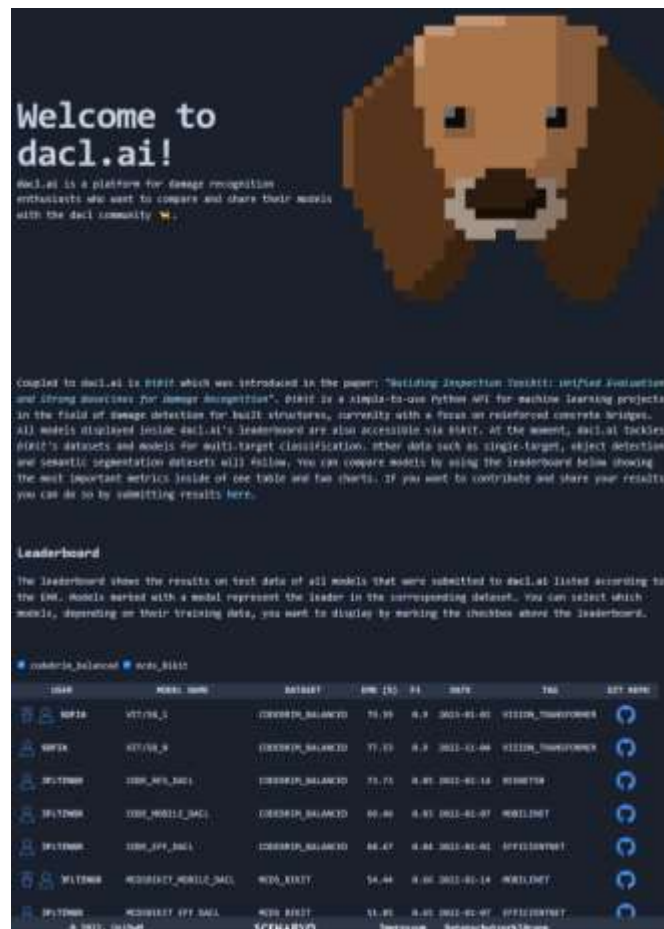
Welcome to dacl.ai!

dacl.ai is a platform for damage recognition enthusiasts who want to compare and share their models with the dacl community 🐈.

Coupled to dacl.ai is bikit which was introduced in the paper: "Building Inspection Toolkit: Unified Evaluation and Strong Baselines for Damage Recognition". bikit is a simple-to-use Python API for machine learning projects in the field of damage detection for built structures, currently with a focus on reinforced concrete bridges. All models displayed inside dacl.ai's leaderboard are also accessible via bikit. At the moment, dacl.ai tackles bikit's datasets and models for multi-target classification. Other data such as single-target, object detection and semantic segmentation datasets will follow. You can compare models by using the leaderboard below showing the most important metrics inside of one table and two charts. If you want to contribute and share your results you can do so by submitting results here.

Leaderboard

The leaderboard shows the results on test data of all models that were submitted to dacl.ai listed according to the EMR. Models marked with a medal represent the leader in the corresponding dataset. You can select which models, depending on their training data, you want to display by marking the checkbox above the leaderboard.

codebrim_balanced mcds_bikit

| USER | MODEL NAME | DATASET | EMR [%] | F1 | DATE | TAG | GIT REPO |
|---|---|---|---|---|---|---|---|
| SOPIA | VIT/16_1 | CODEBRIM_BALANCED | 79.35 | 0.9 | 2022-01-01 | VISION_TRANSFORMER | |
| SOPIA | VIT/16_8 | CODEBRIM_BALANCED | 77.33 | 0.9 | 2022-11-04 | VISION_TRANSFORMER | |
| DFLTENNR | CODE_MFS_DACL | CODEBRIM_BALANCED | 73.73 | 0.85 | 2022-01-14 | RESNET50 | |
| DFLTENNR | CODE_MOBILE_DACL | CODEBRIM_BALANCED | 69.46 | 0.85 | 2022-01-07 | MOBILENET | |
| DFLTENNR | CODE_EFF_DACL | CODEBRIM_BALANCED | 68.47 | 0.84 | 2022-01-01 | EFFICIENTNET | |
| DFLTENNR | MCDSBIKIT_MOBILE_DACL | MCDS_BIKIT | 54.44 | 0.66 | 2022-01-14 | MOBILENET | |
| DFLTENNR | MCDSBIKIT_EFF_DACL | MCDS_BIKIT | 51.85 | 0.65 | 2022-01-07 | EFFICIENTNET | |

© 2022, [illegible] SCENARIO Impressum Datenschutzerklärung